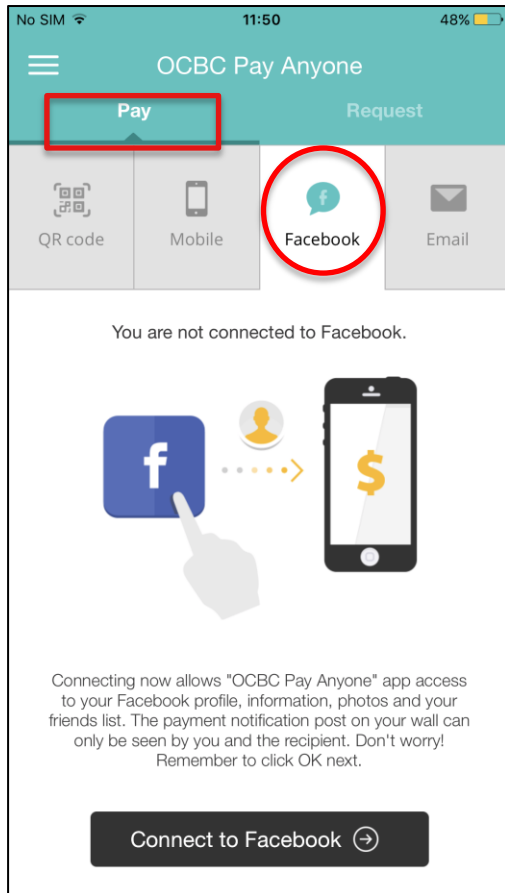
No SIM 11:50 48%

OCBC Pay Anyone

Pay

Request

QR code

Mobile

Facebook

Email

You are not connected to Facebook.

f

$

Connecting now allows "OCBC Pay Anyone" app access to your Facebook profile, information, photos and your friends list. The payment notification post on your wall can only be seen by you and the recipient. Don't worry! Remember to click OK next.

Connect to Facebook